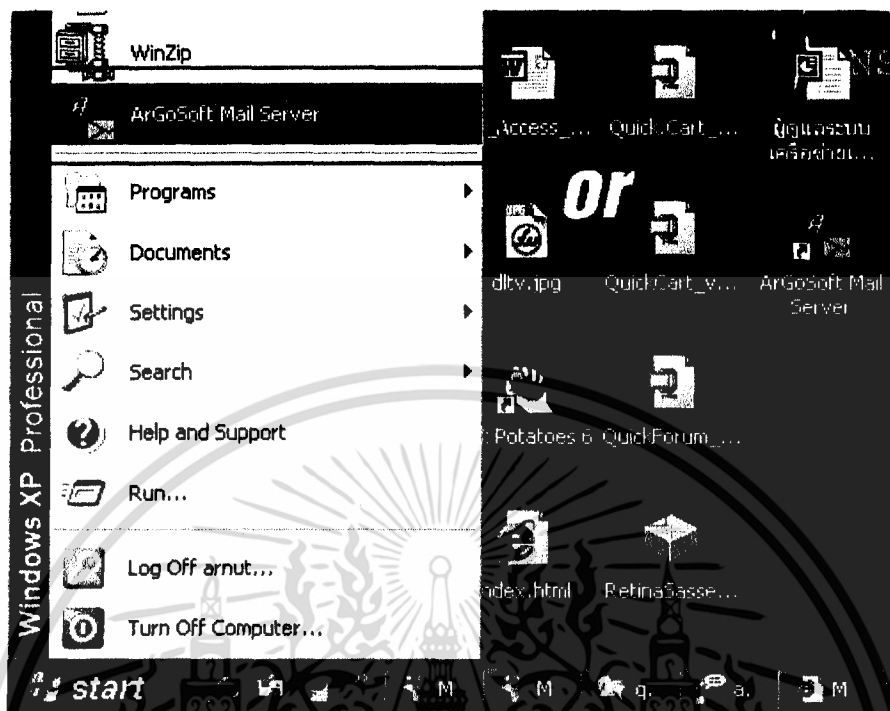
WinZip
ArGoSoft Mail Server
Programs
Documents
Settings
Search
Help and Support
Run...
Log Off arnut...
Turn Off Computer...
Windows XP Professional
start

_Access_...
QuickCart_...
ผู้ดูแลระบบ เลือกหัวข้อ...
Or
dltv.jpg
QuickCart_v...
ArGoSoft Mail Server
Potatoes 6
QuickForum_...
ndex.html
RetinaSasse...
M
M
q.
a.
M